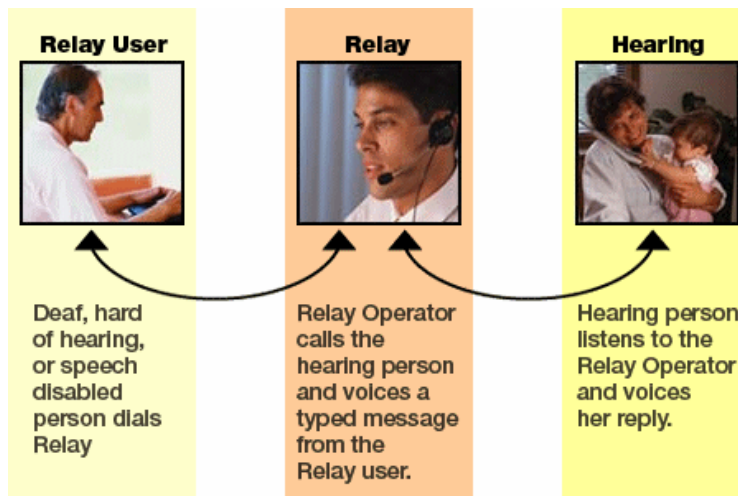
Relay User

Deaf, hard of hearing, or speech disabled person dials Relay

Relay

Relay Operator calls the hearing person and voices a typed message from the Relay user.

Hearing

Hearing person listens to the Relay Operator and voices her reply.